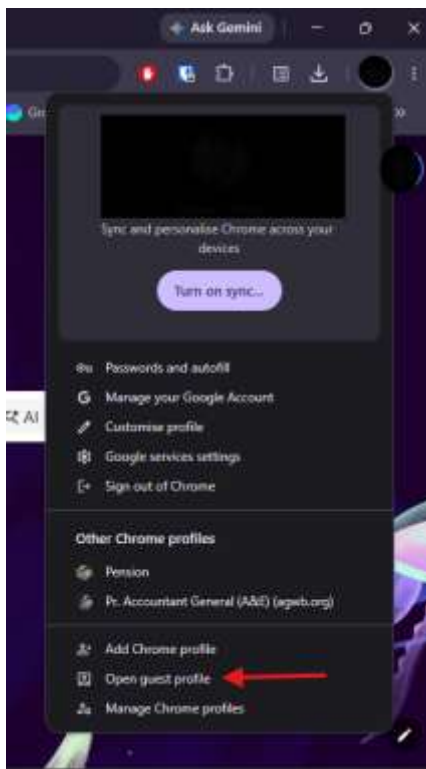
Ask Gemini

Gr

Sync and personalise Chrome across your devices

Turn on sync...

Passwords and autofill

G Manage your Google Account

Customise profile

Google services settings

Sign out of Chrome

AI

Other Chrome profiles

Pension

Pr. Accountant General (A&E) (agwb.org)

Add Chrome profile

Open guest profile

Manage Chrome profiles